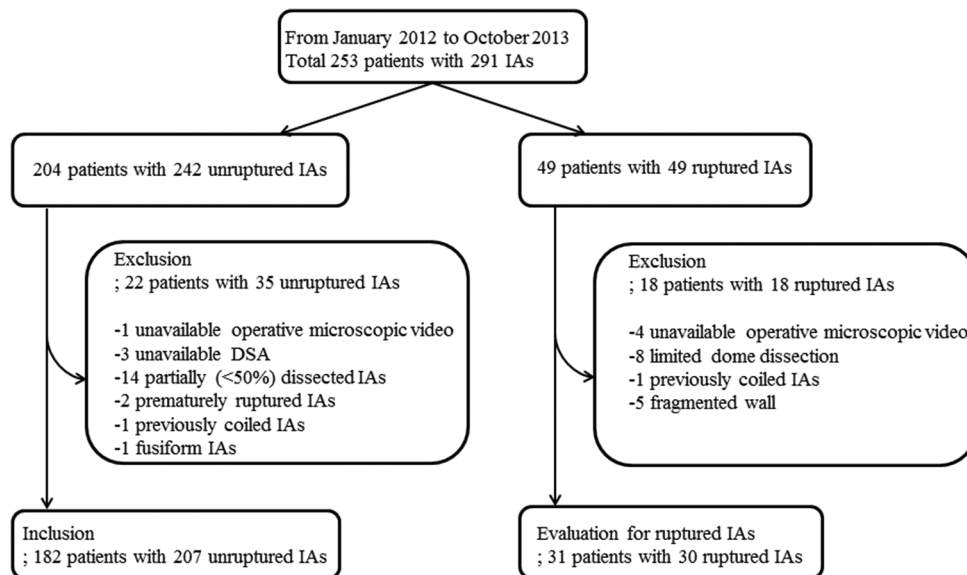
From January 2012 to October 2013
Total 253 patients with 291 IAs

204 patients with 242 unruptured IAs

49 patients with 49 ruptured IAs

Exclusion
; 22 patients with 35 unruptured IAs

-1 unavailable operative microscopic video
-3 unavailable DSA
-14 partially (<50%) dissected IAs
-2 prematurely ruptured IAs
-1 previously coiled IAs
-1 fusiform IAs

Exclusion
; 18 patients with 18 ruptured IAs

-4 unavailable operative microscopic video
-8 limited dome dissection
-1 previously coiled IAs
-5 fragmented wall

Inclusion
; 182 patients with 207 unruptured IAs

Evaluation for ruptured IAs
; 31 patients with 30 ruptured IAs